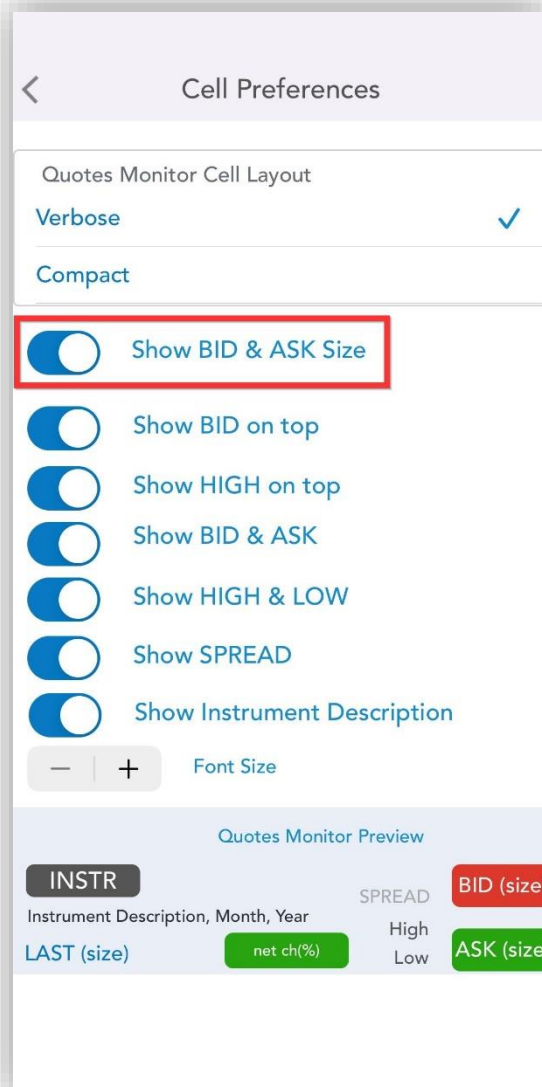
<

Cell Preferences

Quotes Monitor Cell Layout

Verbose ✓

Compact

Show BID & ASK Size

Show BID on top

Show HIGH on top

Show BID & ASK

Show HIGH & LOW

Show SPREAD

Show Instrument Description

— + Font Size

Quotes Monitor Preview

INSTR

Instrument Description, Month, Year

LAST (size)

net ch(%)

SPREAD

High

Low

BID (size

ASK (size